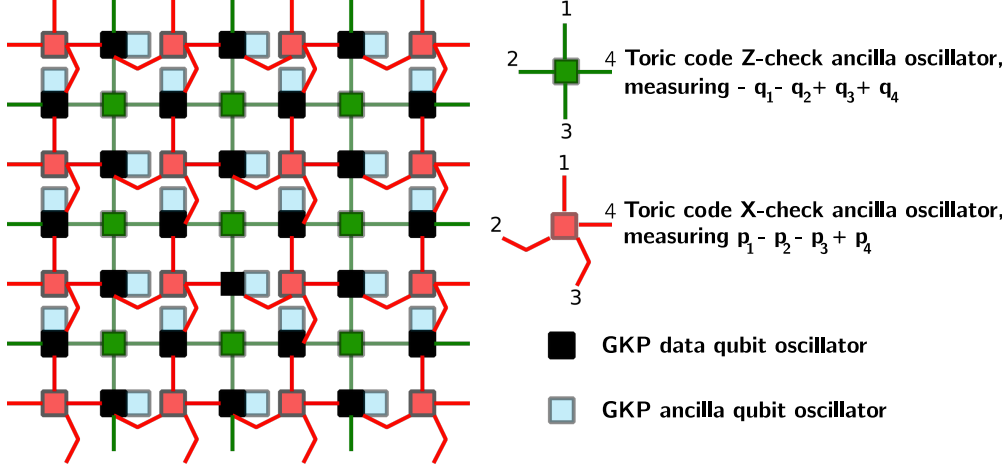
1
2
4
3
Toric code Z-check ancilla oscillator, measuring - $q_1$- $q_2$+ $q_3$+ $q_4$

1
2
4
3
Toric code X-check ancilla oscillator, measuring $p_1$ - $p_2$ - $p_3$ + $p_4$

GKP data qubit oscillator

GKP ancilla qubit oscillator